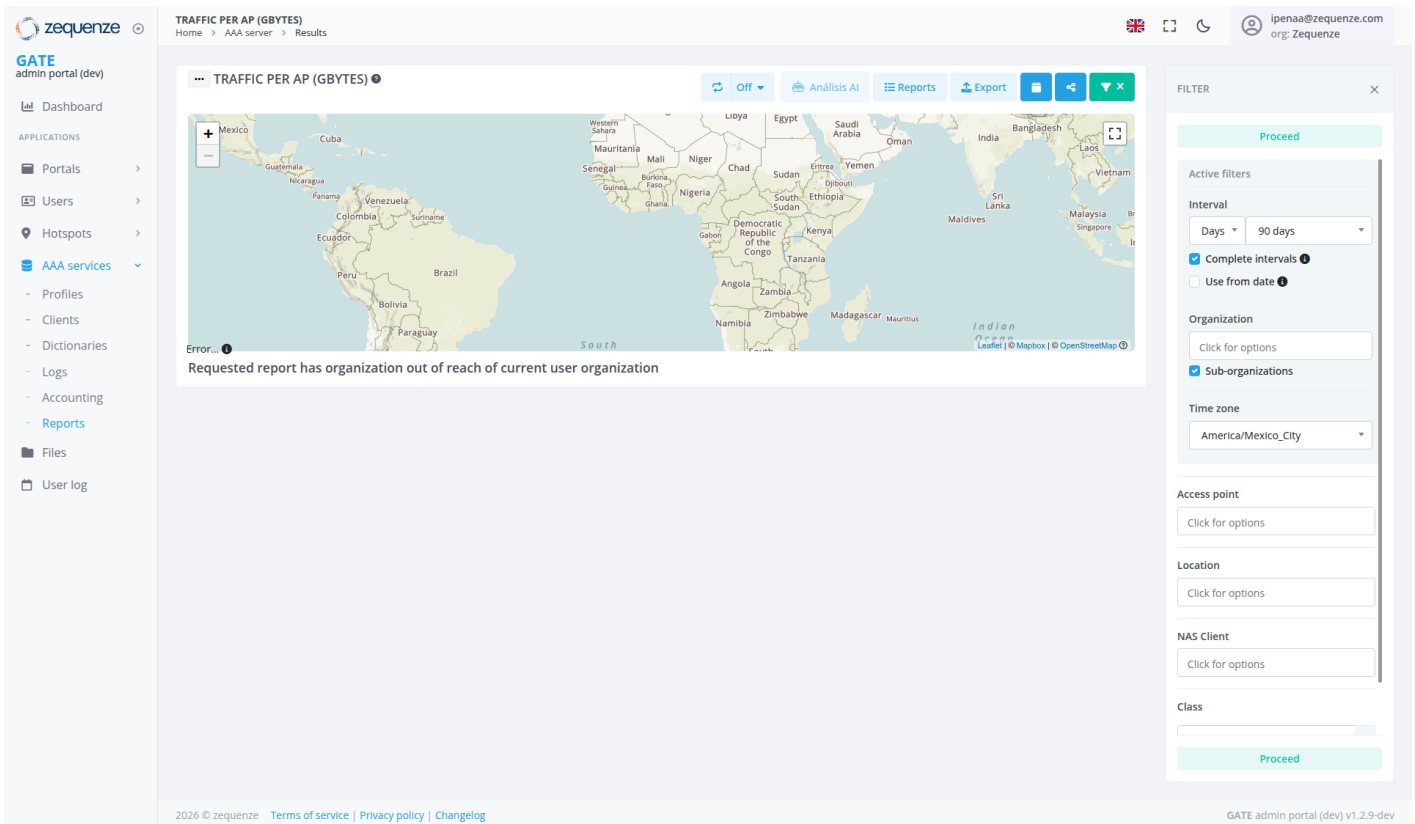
zequenze

GATE
admin portal (dev)

Dashboard
APPLICATIONS
Portals
Users
Hotspots
AAA services
- Profiles
- Clients
- Dictionaries
- Logs
- Accounting
- Reports
Files
User log

TRAFFIC PER AP (GBYTES)
Home > AAA server > Results

ipenaa@zequenze.com
org: Zequenze

TRAFFIC PER AP (GBYTES)

Off
Análisis AI
Reports
Export

+
−
Mexico Cuba Guatemala Nicaragua Panamá Venezuela Colombia Suriname Ecuador Peru Brazil Bolivia Paraguay Western Sahara Mauritania Mali Niger Senegal Burkina Faso Guinea Ghana Nigeria Chad Libya Egypt Sudan Eritrea Djibouti South Sudan Ethiopia Democratic Republic of the Congo Gabon Kenya Tanzania Angola Zambia Zimbabwe Namibia Madagascar Mauritius Saudi Arabia Yemen Oman India Bangladesh Laos Vietnam Sri Lanka Maldives Malaysia Singapore Indian Ocean South
Leaflet | © Mapbox | © OpenStreetMap

Error...
Requested report has organization out of reach of current user organization

FILTER
Proceed
Active filters
Interval
Days
90 days
Complete intervals
Use from date
Organization
Click for options
Sub-organizations
Time zone
America/Mexico_City
Access point
Click for options
Location
Click for options
NAS Client
Click for options
Class
Proceed

2026 © zequenze Terms of service | Privacy policy | Changelog
GATE admin portal (dev) v1.2.9-dev